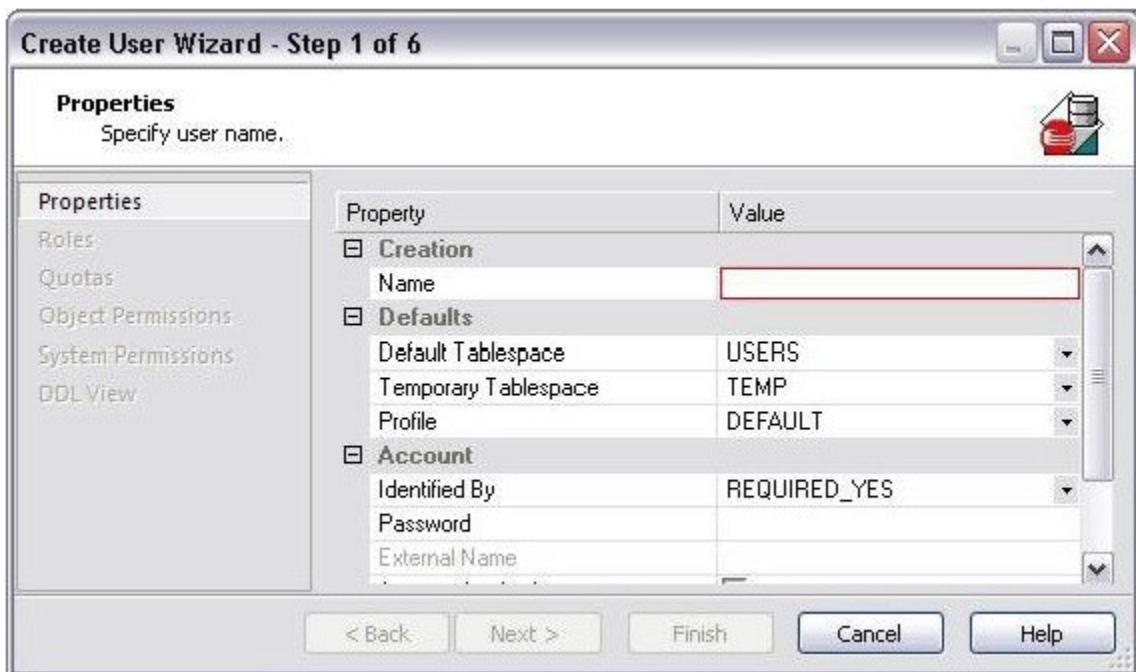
Create User Wizard - Step 1 of 6

Properties
Specify user name.

Properties
Roles
Quotas
Object Permissions
System Permissions
DDL View

| Property | Value |
|---|---|
| ⊟ Creation | |
| Name | |
| ⊟ Defaults | |
| Default Tablespace | USERS |
| Temporary Tablespace | TEMP |
| Profile | DEFAULT |
| ⊟ Account | |
| Identified By | REQUIRED_YES |
| Password | |
| External Name | |
| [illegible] | |

< Back Next > Finish Cancel Help